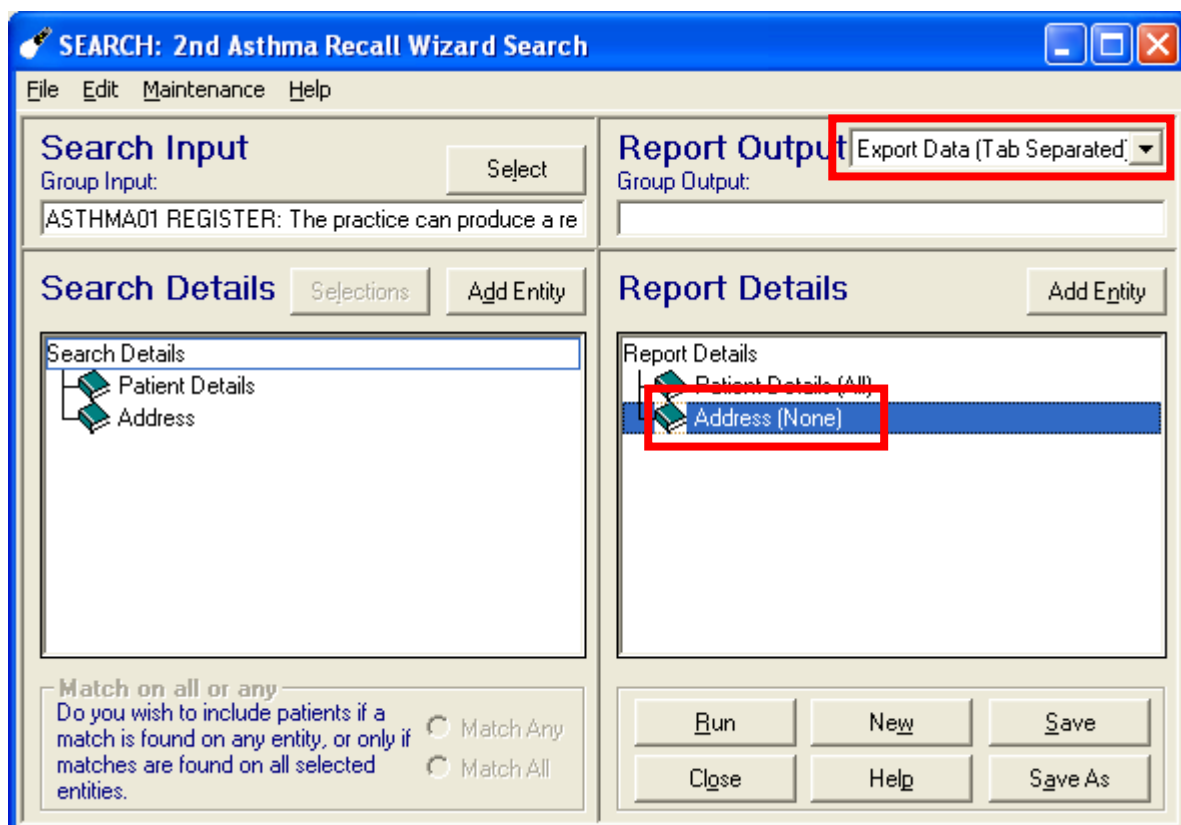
SEARCH: 2nd Asthma Recall Wizard Search

File Edit Maintenance Help

Search Input
Group Input:
Select
ASTHMA01 REGISTER: The practice can produce a re

Report Output
Export Data (Tab Separated)
Group Output:

Search Details
Selections
Add Entity

Search Details
Patient Details
Address

Report Details
Add Entity

Report Details
Patient Details (All)
Address (None)

Match on all or any
Do you wish to include patients if a match is found on any entity, or only if matches are found on all selected entities.
Match Any
Match All

Run
New
Save
Close
Help
Save As